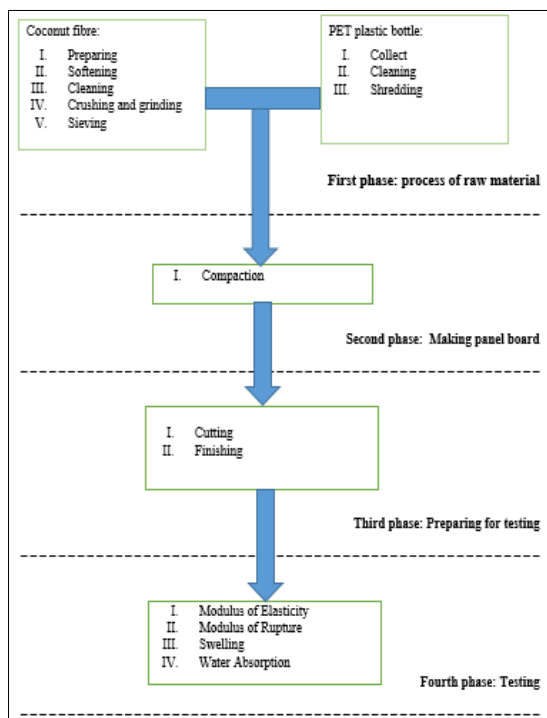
Coconut fibre:

I. Preparing
II. Softening
III. Cleaning
IV. Crushing and grinding
V. Sieving

PET plastic bottle:

I. Collect
II. Cleaning
III. Shredding

First phase: process of raw material

I. Compaction

Second phase: Making panel board

I. Cutting
II. Finishing

Third phase: Preparing for testing

I. Modulus of Elasticity
II. Modulus of Rupture
III. Swelling
IV. Water Absorption

Fourth phase: Testing